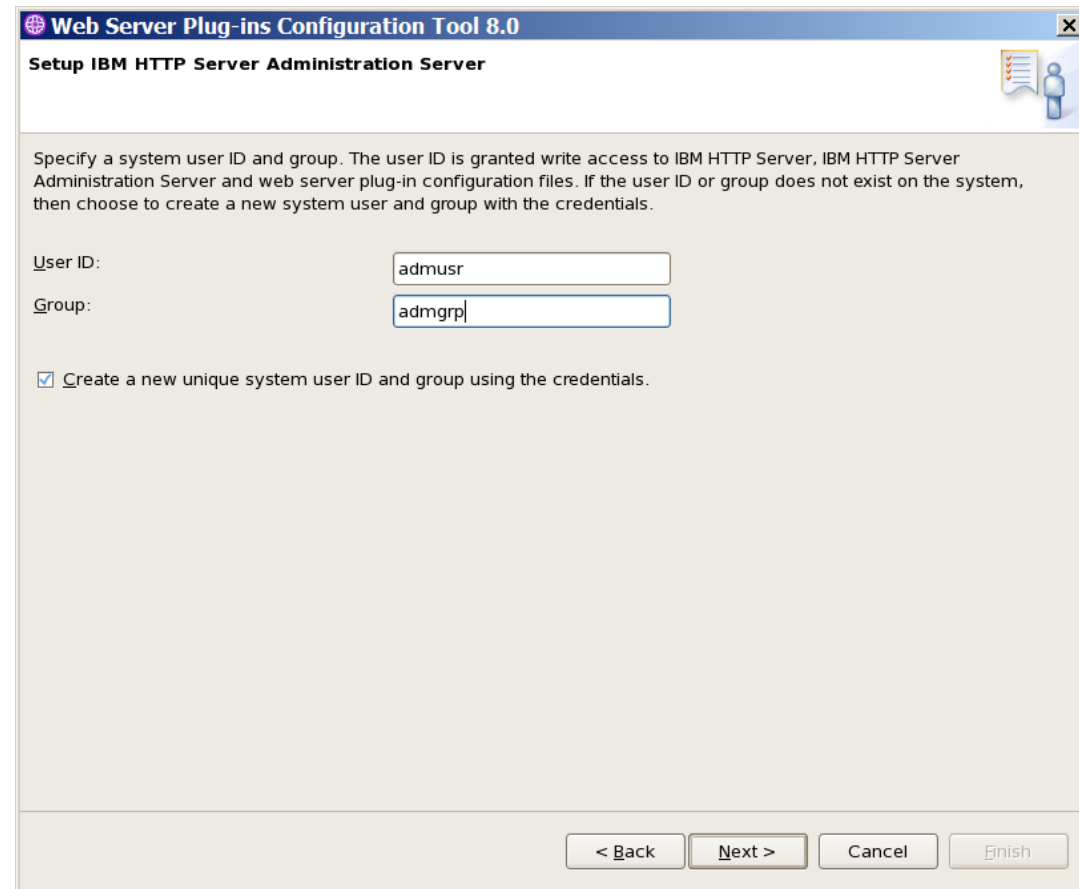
Web Server Plug-ins Configuration Tool 8.0

Setup IBM HTTP Server Administration Server

Specify a system user ID and group. The user ID is granted write access to IBM HTTP Server, IBM HTTP Server Administration Server and web server plug-in configuration files. If the user ID or group does not exist on the system, then choose to create a new system user and group with the credentials.

User ID: admusr

Group: admgrp

☑ Create a new unique system user ID and group using the credentials.

< Back | Next > | Cancel | Finish